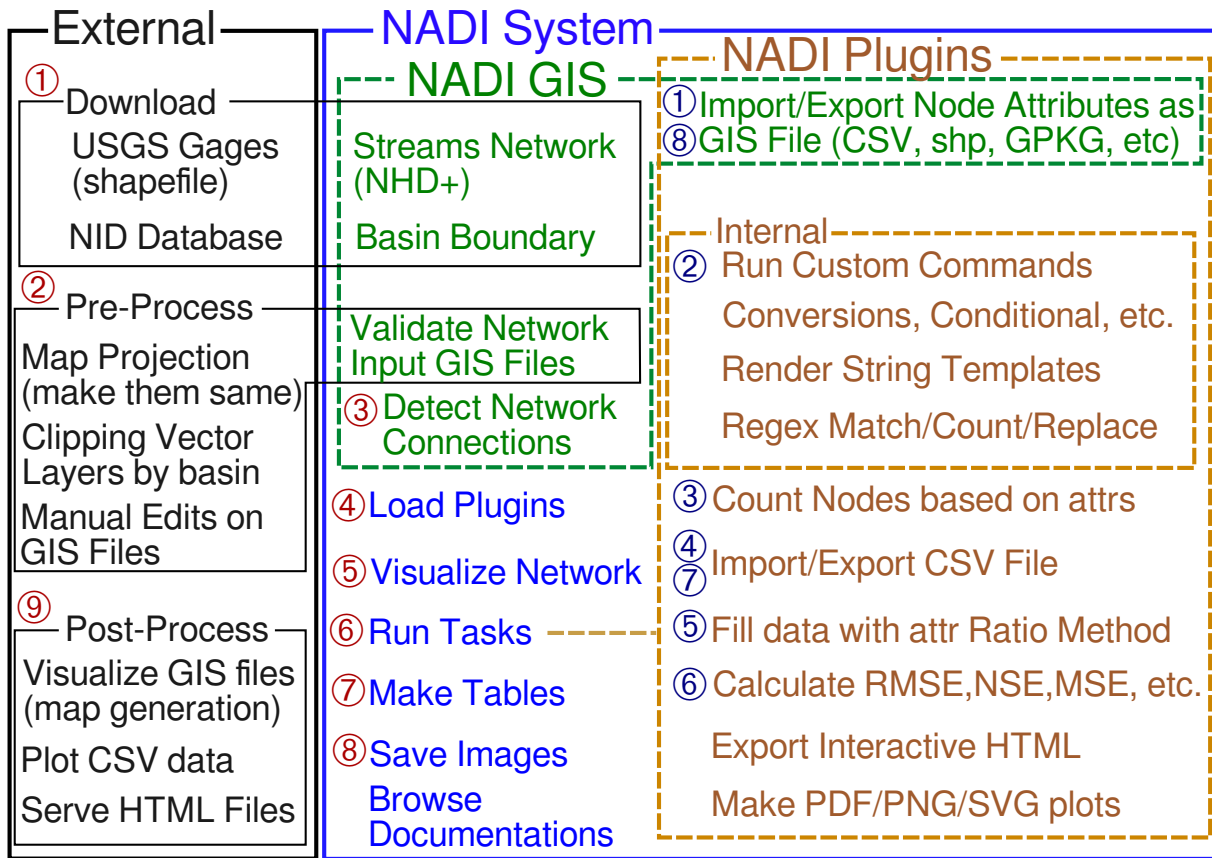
External

① Download
USGS Gages (shapefile)
NID Database

② Pre-Process
Map Projection (make them same)
Clipping Vector Layers by basin
Manual Edits on GIS Files

⑨ Post-Process
Visualize GIS files (map generation)
Plot CSV data
Serve HTML Files

NADI System

NADI GIS
Streams Network (NHD+)
Basin Boundary
Validate Network Input GIS Files
③ Detect Network Connections

④ Load Plugins
⑤ Visualize Network
⑥ Run Tasks
⑦ Make Tables
⑧ Save Images
Browse Documentations

NADI Plugins
① ⑧ Import/Export Node Attributes as GIS File (CSV, shp, GPKG, etc)

Internal
② Run Custom Commands
Conversions, Conditional, etc.
Render String Templates
Regex Match/Count/Replace

③ Count Nodes based on attrs
④ ⑦ Import/Export CSV File
⑤ Fill data with attr Ratio Method
⑥ Calculate RMSE,NSE,MSE, etc.
Export Interactive HTML
Make PDF/PNG/SVG plots